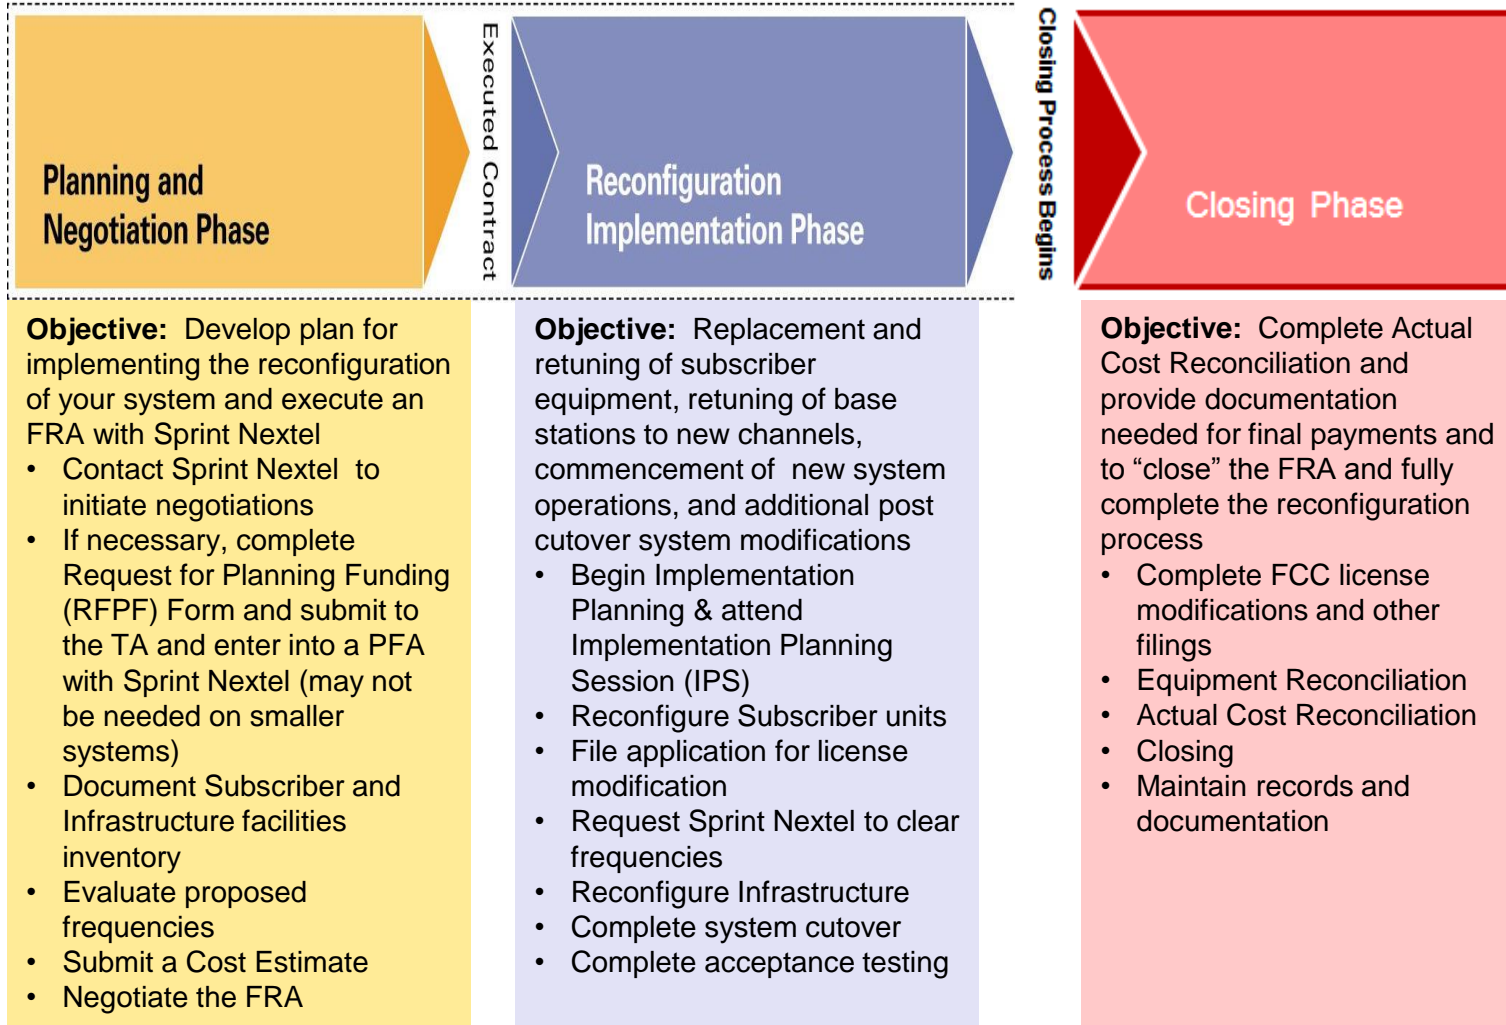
Planning and Negotiation Phase

Executed Contract

Reconfiguration Implementation Phase

Closing Process Begins

Closing Phase

**Objective:** Develop plan for implementing the reconfiguration of your system and execute an FRA with Sprint Nextel
- Contact Sprint Nextel to initiate negotiations
- If necessary, complete Request for Planning Funding (RFPF) Form and submit to the TA and enter into a PFA with Sprint Nextel (may not be needed on smaller systems)
- Document Subscriber and Infrastructure facilities inventory
- Evaluate proposed frequencies
- Submit a Cost Estimate
- Negotiate the FRA

**Objective:** Replacement and retuning of subscriber equipment, retuning of base stations to new channels, commencement of new system operations, and additional post cutover system modifications
- Begin Implementation Planning & attend Implementation Planning Session (IPS)
- Reconfigure Subscriber units
- File application for license modification
- Request Sprint Nextel to clear frequencies
- Reconfigure Infrastructure
- Complete system cutover
- Complete acceptance testing

**Objective:** Complete Actual Cost Reconciliation and provide documentation needed for final payments and to “close” the FRA and fully complete the reconfiguration process
- Complete FCC license modifications and other filings
- Equipment Reconciliation
- Actual Cost Reconciliation
- Closing
- Maintain records and documentation